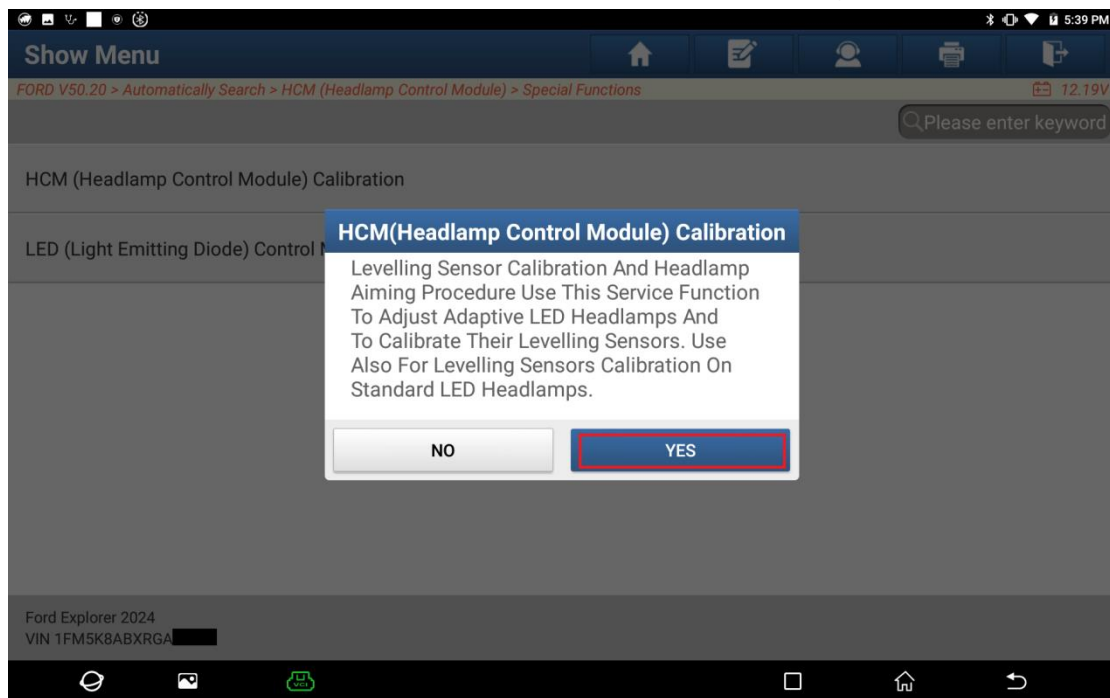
5:39 PM

Show Menu

FORD V50.20 > Automatically Search > HCM (Headlamp Control Module) > Special Functions

12.19V

Please enter keyword

HCM (Headlamp Control Module) Calibration

LED (Light Emitting Diode) Control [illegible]

HCM(Headlamp Control Module) Calibration

Levelling Sensor Calibration And Headlamp Aiming Procedure Use This Service Function To Adjust Adaptive LED Headlamps And To Calibrate Their Levelling Sensors. Use Also For Levelling Sensors Calibration On Standard LED Headlamps.

NO

YES

Ford Explorer 2024
VIN 1FM5K8ABXRGA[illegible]

VCI